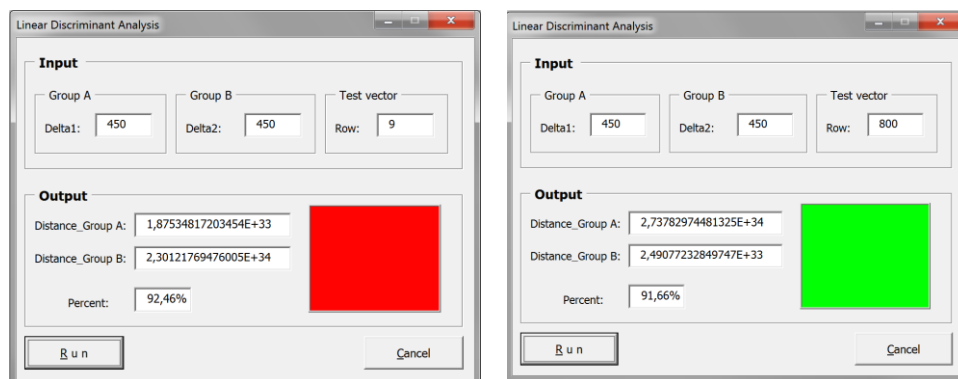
Linear Discriminant Analysis

Input

Group A
Delta1: 450

Group B
Delta2: 450

Test vector
Row: 9

Output

Distance_Group A: 1,87534817203454E+33

Distance_Group B: 2,30121769476005E+34

Percent: 92,46%

Run

Cancel

Linear Discriminant Analysis

Input

Group A
Delta1: 450

Group B
Delta2: 450

Test vector
Row: 800

Output

Distance_Group A: 2,73782974481325E+34

Distance_Group B: 2,49077232849747E+33

Percent: 91,66%

Run

Cancel